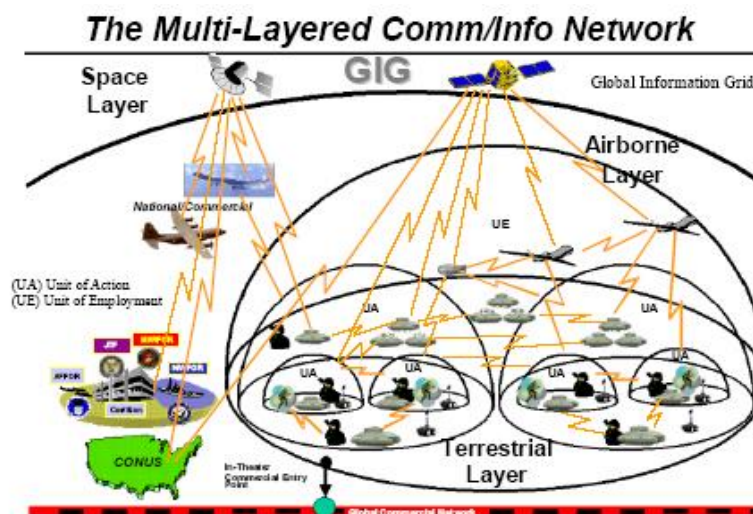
The Multi-Layered Comm/Info Network

Space Layer

GIG

Global Information Grid

Airborne Layer

National/Commercial

UE

(UA) Unit of Action
(UE) Unit of Employment

UA

UA

UA

UA

UA

UA

JFP

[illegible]

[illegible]

AFFOR

Coalition

CONUS

In-Theater Commercial Entry Point

Terrestrial Layer

Global Commercial Network